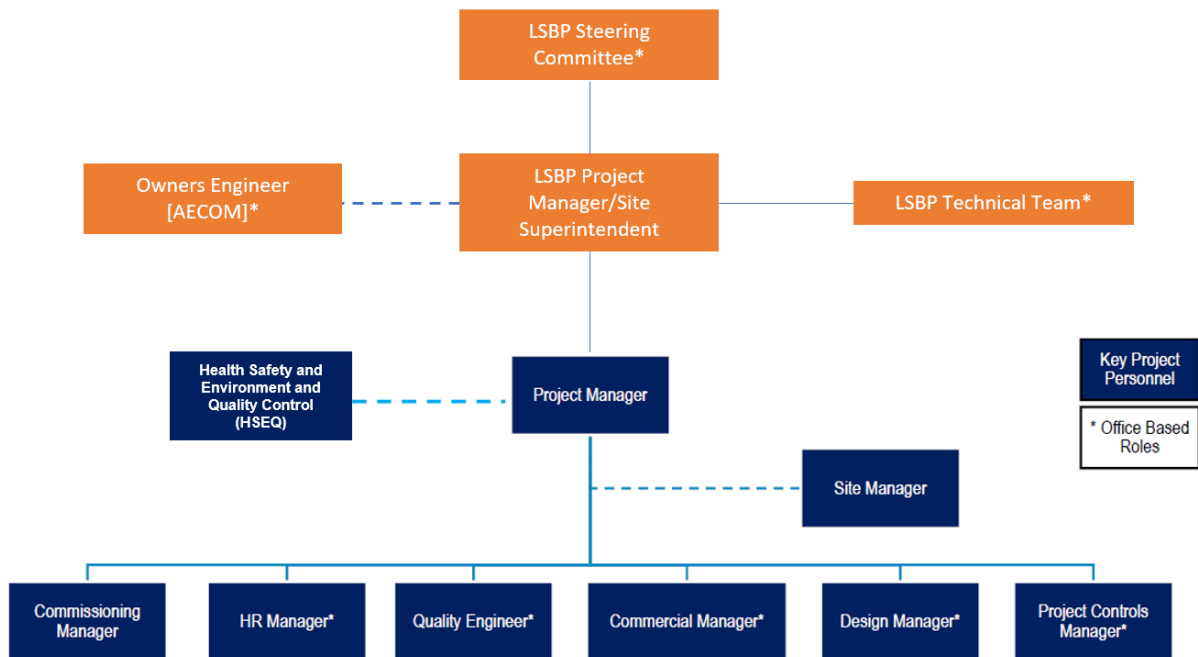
LSBP Steering Committee*

Owners Engineer [AECOM]*

LSBP Project Manager/Site Superintendent

LSBP Technical Team*

Health Safety and Environment and Quality Control (HSEQ)

Project Manager

Key Project Personnel

* Office Based Roles

Site Manager

Commissioning Manager

HR Manager*

Quality Engineer*

Commercial Manager*

Design Manager*

Project Controls Manager*